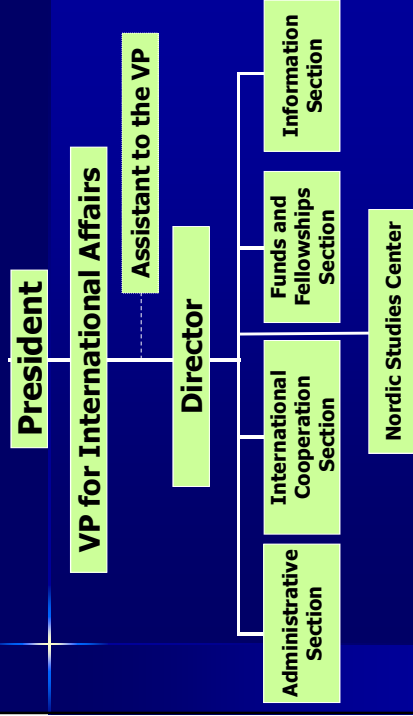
President

VP for International Affairs

Assistant to the VP

Director

Information Section

Funds and Fellowships Section

International Cooperation Section

Administrative Section

Nordic Studies Center